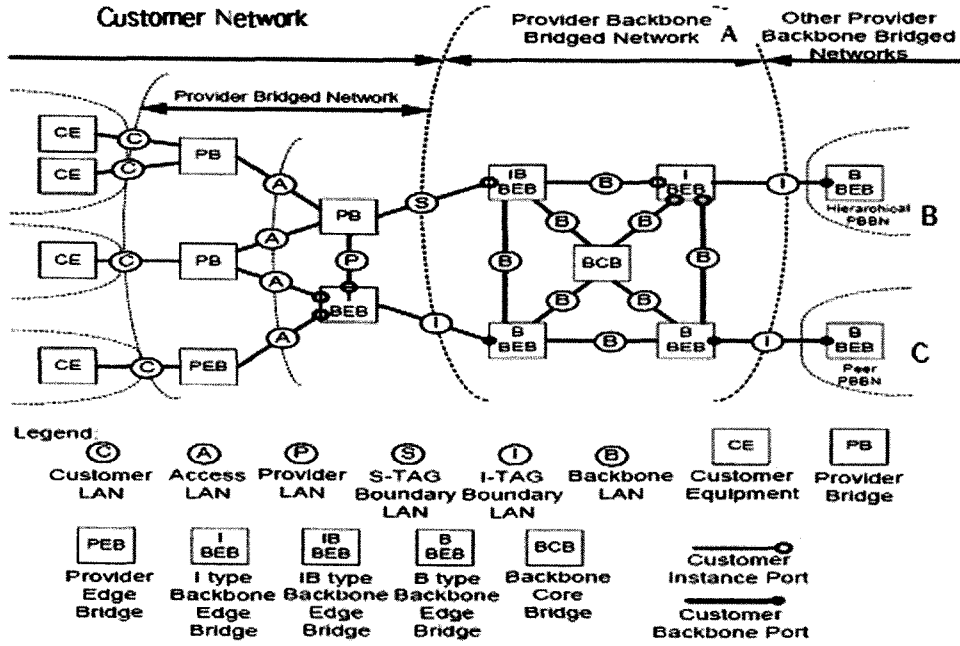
Customer Network

Provider Backbone Bridged Network A

Other Provider Backbone Bridged Networks

Provider Bridged Network

CE
C
CE
C
PB
A
PB
S
IB BEB
B
I BEB
I
B BEB
Hierarchical PBBN
B

CE
C
PB
A
P
B
BCB
B

A
BEB
B
B

CE
C
PEB
A
I
B BEB
B
B BEB
I
B BEB
Peer PBBN
C

Legend:
C Customer LAN
A Access LAN
P Provider LAN
S S-TAG Boundary LAN
I I-TAG Boundary LAN
B Backbone LAN
CE Customer Equipment
PB Provider Bridge

PEB Provider Edge Bridge
I BEB I type Backbone Edge Bridge
IB BEB IB type Backbone Edge Bridge
B BEB B type Backbone Edge Bridge
BCB Backbone Core Bridge
Customer Instance Port
Customer Backbone Port